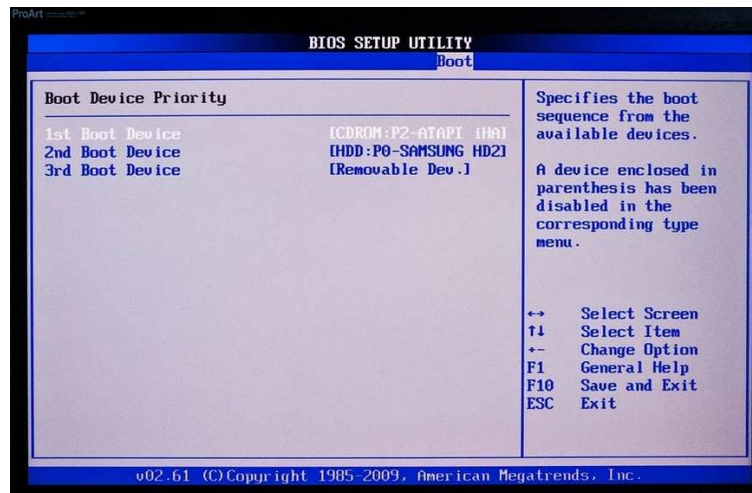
ProArt

BIOS SETUP UTILITY

Boot

Boot Device Priority

1st Boot Device [CDROM:P2-ATAPI iHA]
2nd Boot Device [HDD:P0-SAMSUNG HD2]
3rd Boot Device [Removable Dev.]

Specifies the boot sequence from the available devices.

A device enclosed in parenthesis has been disabled in the corresponding type menu.

↔ Select Screen
↑↓ Select Item
+- Change Option
F1 General Help
F10 Save and Exit
ESC Exit

v02.61 (C)Copyright 1985-2009, American Megatrends, Inc.